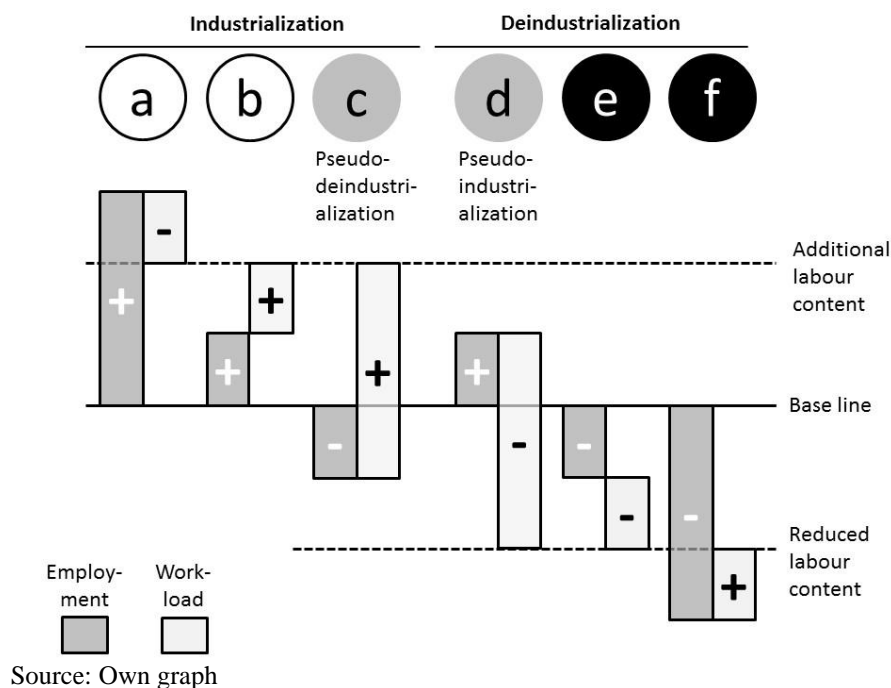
Industrialization

Deindustrialization

a

b

c

Pseudo-deindustrialization

d

Pseudo-industrialization

e

f

-

Additional labour content

+

+

+

+

+

Base line

-

-

-

-

-

Reduced labour content

+

Employment

Workload

Source: Own graph